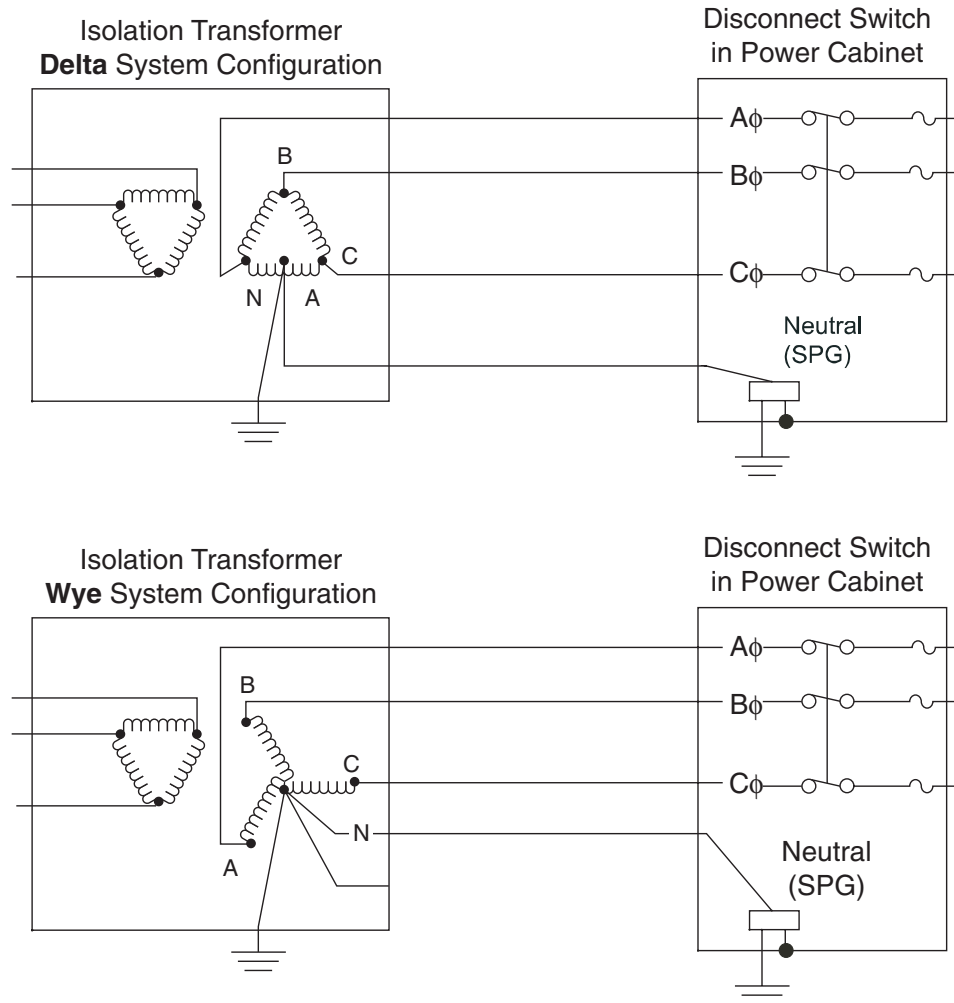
Isolation Transformer
**Delta** System Configuration

B
C
N
A

Disconnect Switch
in Power Cabinet

Aϕ
Bϕ
Cϕ

Neutral
(SPG)

Isolation Transformer
**Wye** System Configuration

B
C
N
A

Disconnect Switch
in Power Cabinet

Aϕ
Bϕ
Cϕ

Neutral
(SPG)